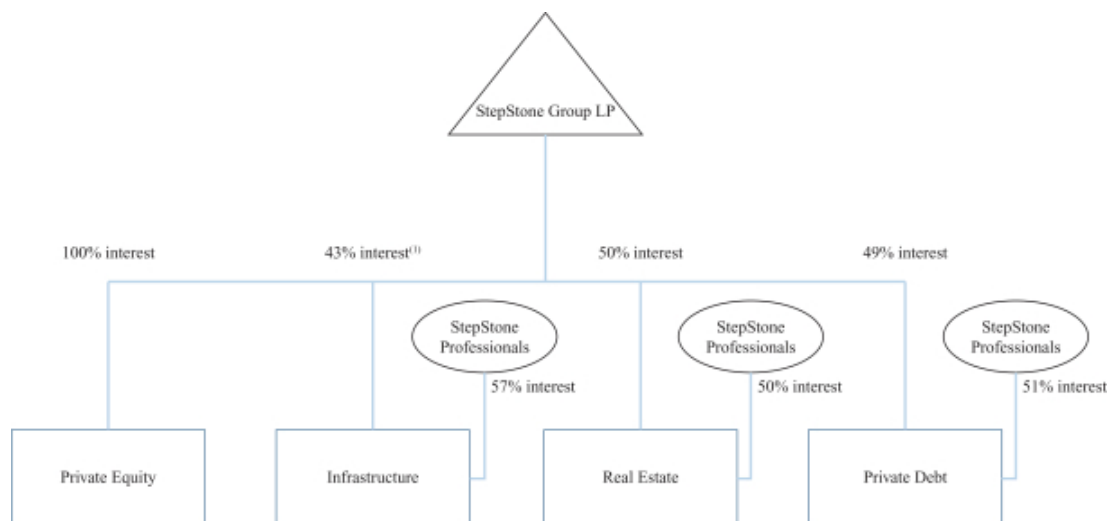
StepStone Group LP

100% interest

43% interest$^{(1)}$

50% interest

49% interest

StepStone Professionals

57% interest

StepStone Professionals

50% interest

StepStone Professionals

51% interest

Private Equity

Infrastructure

Real Estate

Private Debt